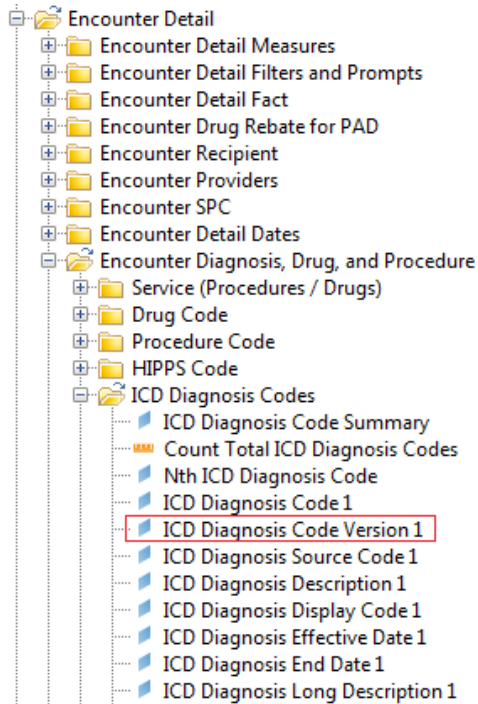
Encounter Detail
Encounter Detail Measures
Encounter Detail Filters and Prompts
Encounter Detail Fact
Encounter Drug Rebate for PAD
Encounter Recipient
Encounter Providers
Encounter SPC
Encounter Detail Dates
Encounter Diagnosis, Drug, and Procedure
Service (Procedures / Drugs)
Drug Code
Procedure Code
HIPPS Code
ICD Diagnosis Codes
ICD Diagnosis Code Summary
Count Total ICD Diagnosis Codes
Nth ICD Diagnosis Code
ICD Diagnosis Code 1
ICD Diagnosis Code Version 1
ICD Diagnosis Source Code 1
ICD Diagnosis Description 1
ICD Diagnosis Display Code 1
ICD Diagnosis Effective Date 1
ICD Diagnosis End Date 1
ICD Diagnosis Long Description 1